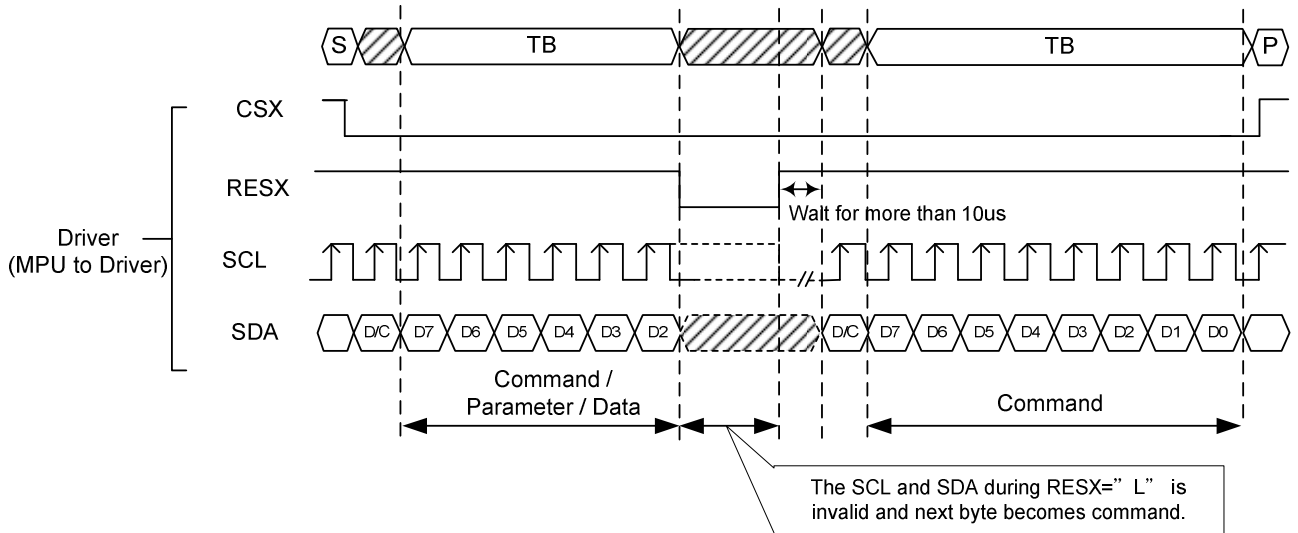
S TB TB P

CSX

RESX

Wait for more than 10us

Driver (MPU to Driver)

SCL

SDA D/C D7 D6 D5 D4 D3 D2 D/C D7 D6 D5 D4 D3 D2 D1 D0

Command / Parameter / Data

Command

The SCL and SDA during RESX=" L" is invalid and next byte becomes command.